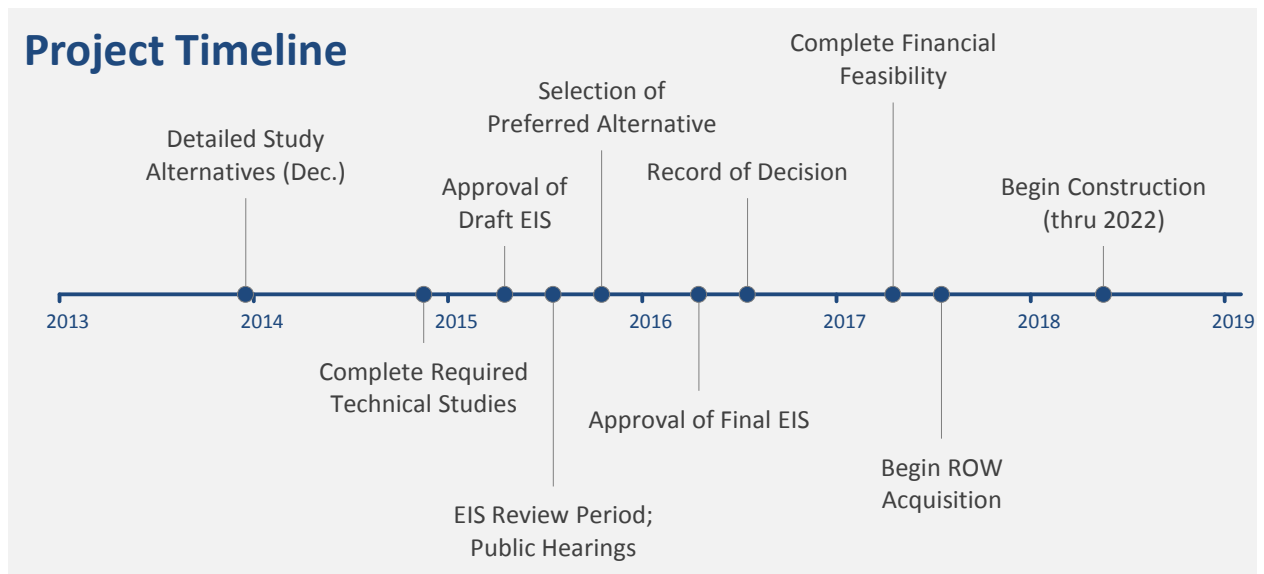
Project Timeline

Complete Financial Feasibility

Selection of Preferred Alternative

Detailed Study Alternatives (Dec.)

Approval of Draft EIS

Record of Decision

Begin Construction (thru 2022)

2013

2014

2015

2016

2017

2018

2019

Complete Required Technical Studies

Approval of Final EIS

Begin ROW Acquisition

EIS Review Period; Public Hearings